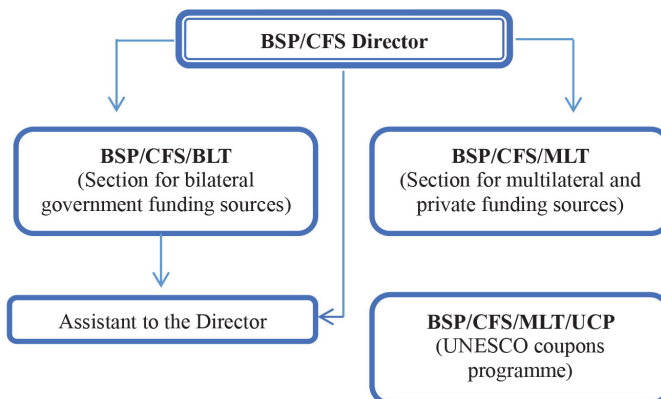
BSP/CFS Director

BSP/CFS/BLT
(Section for bilateral government funding sources)

BSP/CFS/MLT
(Section for multilateral and private funding sources)

Assistant to the Director

BSP/CFS/MLT/UCP
(UNESCO coupons programme)